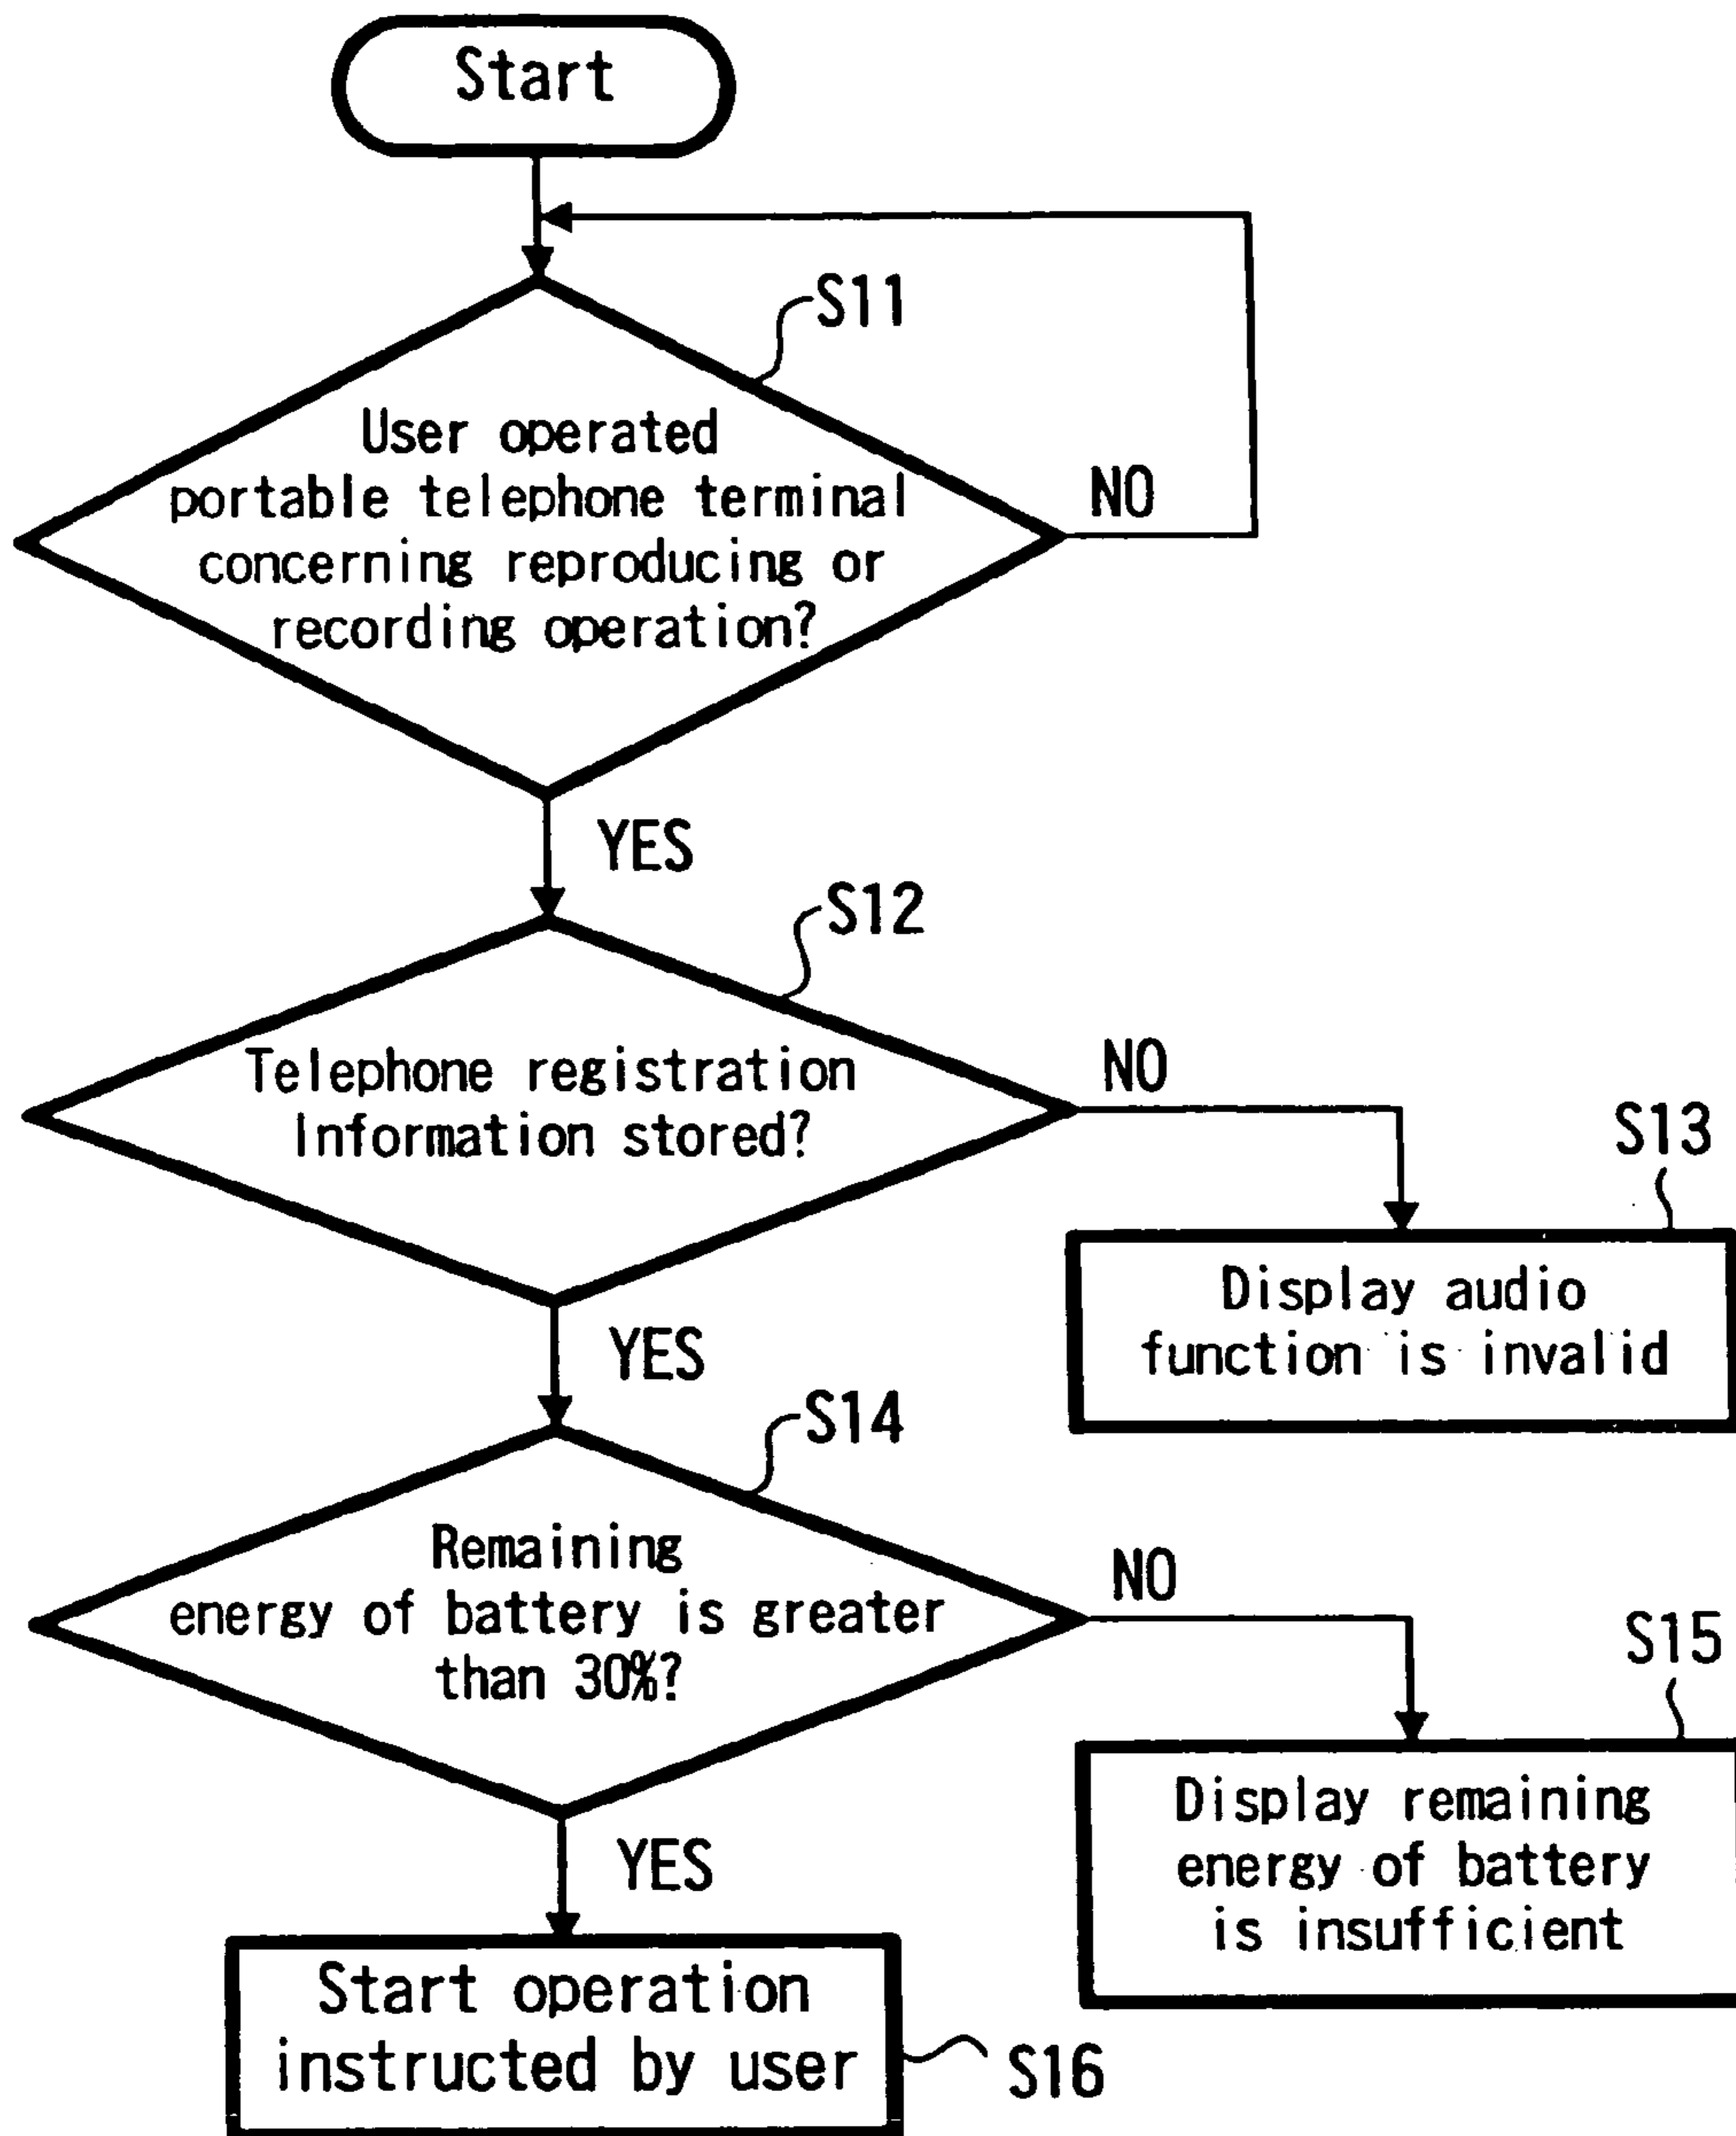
Start

S11

User operated portable telephone terminal concerning reproducing or recording operation?

NO

YES

S12

Telephone registration Information stored?

NO

S13

Display audio function is invalid

YES

S14

Remaining energy of battery is greater than 30%?

NO

S15

Display remaining energy of battery is insufficient

YES

Start operation instructed by user

S16